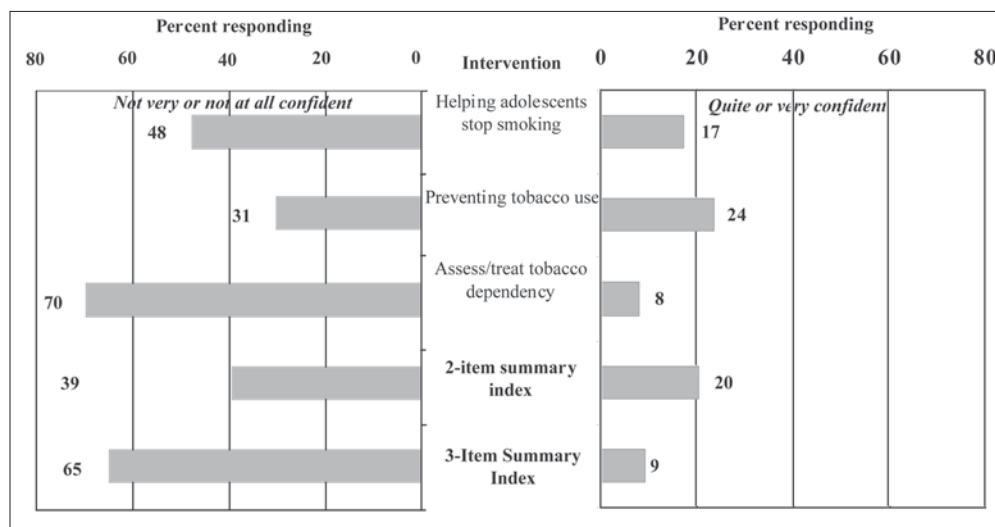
Percent responding

80 60 40 20 0

Not very or not at all confident

Intervention

Percent responding

0 20 40 60 80

Quite or very confident

| Not very or not at all confident | Intervention | Quite or very confident |
|---|---|---|
| 48 | Helping adolescents stop smoking | 17 |
| 31 | Preventing tobacco use | 24 |
| 70 | Assess/treat tobacco dependency | 8 |
| 39 | 2-item summary index | 20 |
| 65 | 3-Item Summary Index | 9 |